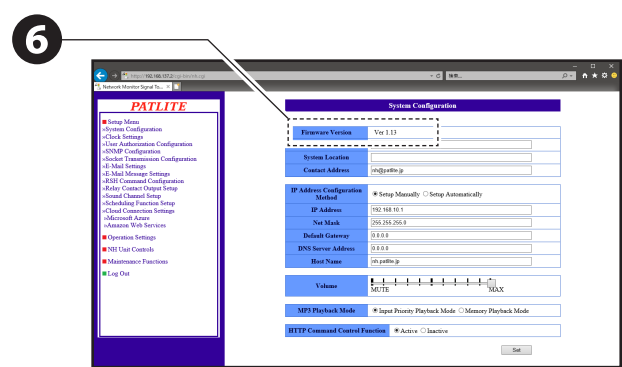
6

https://192.168.10.1/cgi-bin/nh.cgi
Network Monitor Signal To...
検索...

PATLITE

■ Setup Menu
»System Configuration
»Clock Settings
»User Authorization Configuration
»SNMP Configuration
»Socket Transmission Configuration
»E-Mail Settings
»E-Mail Message Settings
»RSH Command Configuration
»Relay Contact Output Setup
»Sound Channel Setup
»Scheduling Function Setup
»Cloud Connection Settings
»Microsoft Azure
»Amazon Web Services

■ Operation Settings

■ NH Unit Controls

■ Maintenance Functions

■ Log Out

System Configuration

| Firmware Version | Ver 1.13 |
|---|---|
| | |
| System Location | |
| Contact Address | nh@patlite.jp |

| IP Address Configuration Method | Setup Manually  Setup Automatically |
|---|---|
| IP Address | 192.168.10.1 |
| Net Mask | 255.255.255.0 |
| Default Gateway | 0.0.0.0 |
| DNS Server Address | 0.0.0.0 |
| Host Name | nh.patlite.jp |

| Volume | MUTE MAX |
|---|---|

| MP3 Playback Mode | Input Priority Playback Mode  Memory Playback Mode |
|---|---|

| HTTP Command Control Function | Active  Inactive |
|---|---|

Set